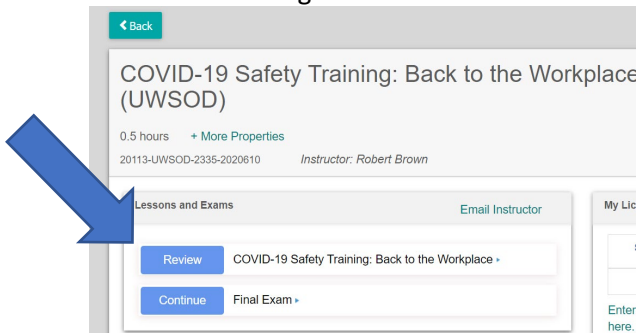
Back

COVID-19 Safety Training: Back to the Workplace (UWSOD)

0.5 hours + More Properties

20113-UWSOD-2335-2020610 Instructor: Robert Brown

Lessons and Exams

Email Instructor

Review COVID-19 Safety Training: Back to the Workplace ▸

Continue Final Exam ▸

My Lic

Enter here.